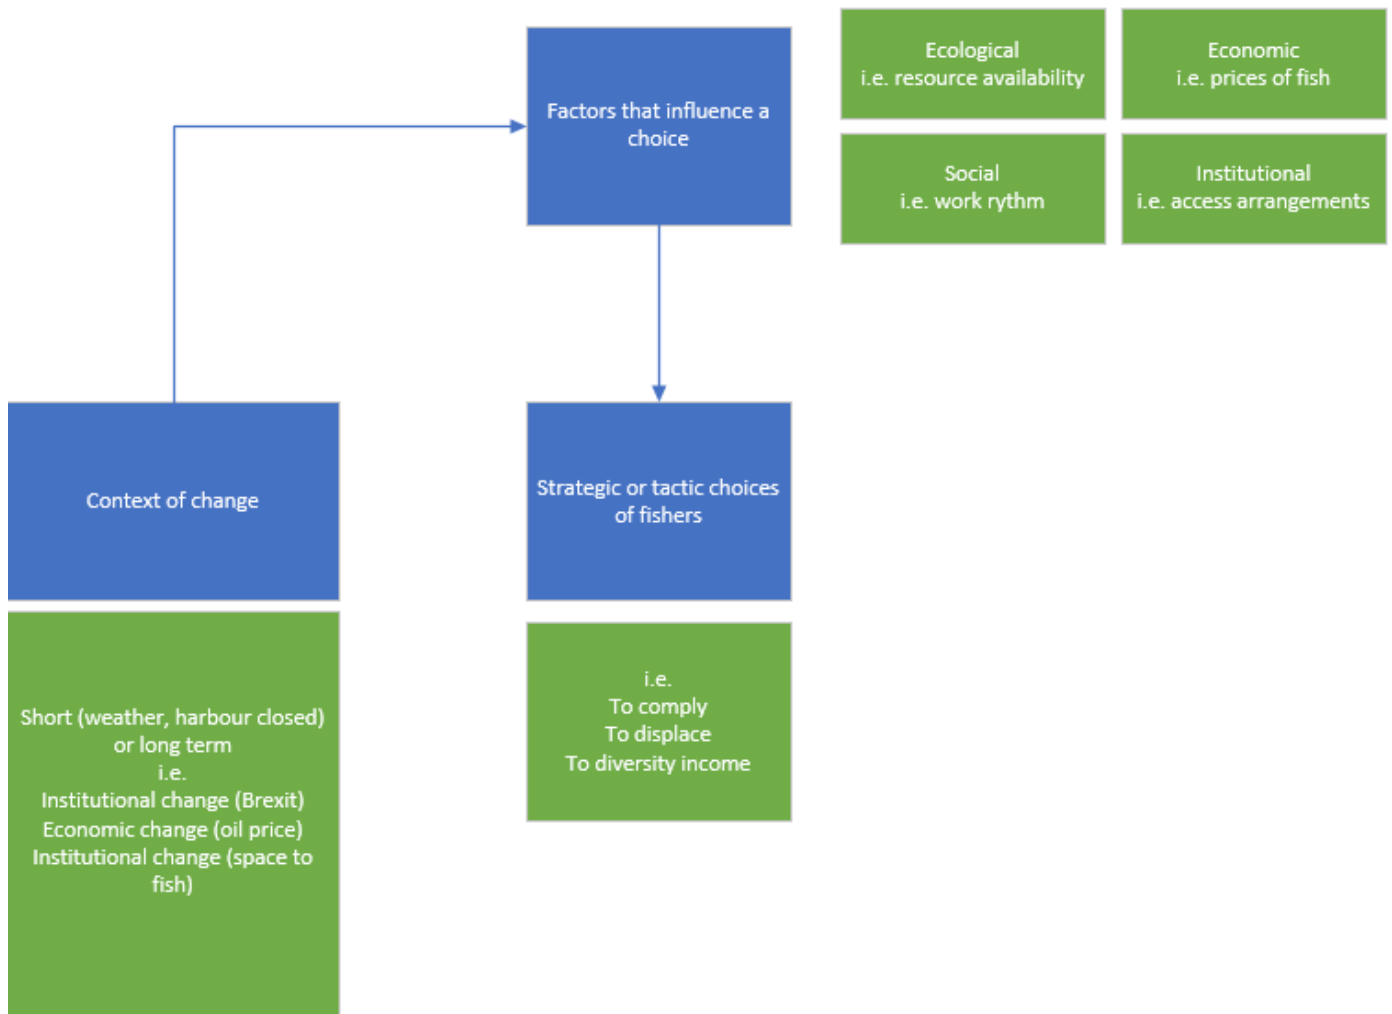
Factors that influence a choice

Ecological
i.e. resource availability

Economic
i.e. prices of fish

Social
i.e. work rythm

Institutional
i.e. access arrangements

Context of change

Strategic or tactic choices of fishers

Short (weather, harbour closed) or long term
i.e.
Institutional change (Brexit)
Economic change (oil price)
Institutional change (space to fish)

i.e.
To comply
To displace
To diversity income